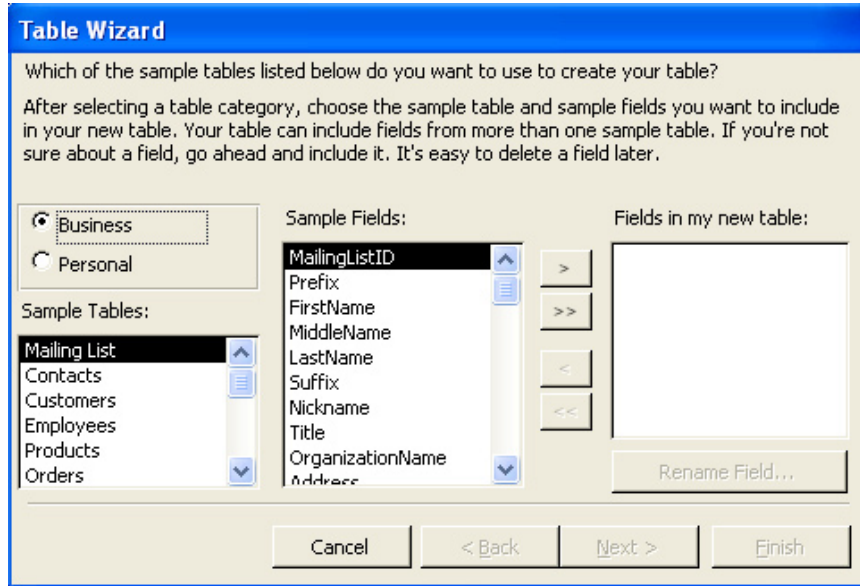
Table Wizard

Which of the sample tables listed below do you want to use to create your table?

After selecting a table category, choose the sample table and sample fields you want to include in your new table. Your table can include fields from more than one sample table. If you're not sure about a field, go ahead and include it. It's easy to delete a field later.

Business
Personal

Sample Tables:
Mailing List
Contacts
Customers
Employees
Products
Orders

Sample Fields:
MailingListID
Prefix
FirstName
MiddleName
LastName
Suffix
Nickname
Title
OrganizationName
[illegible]

>
>>
<
<<

Fields in my new table:

Rename Field...

Cancel
< Back
Next >
Finish